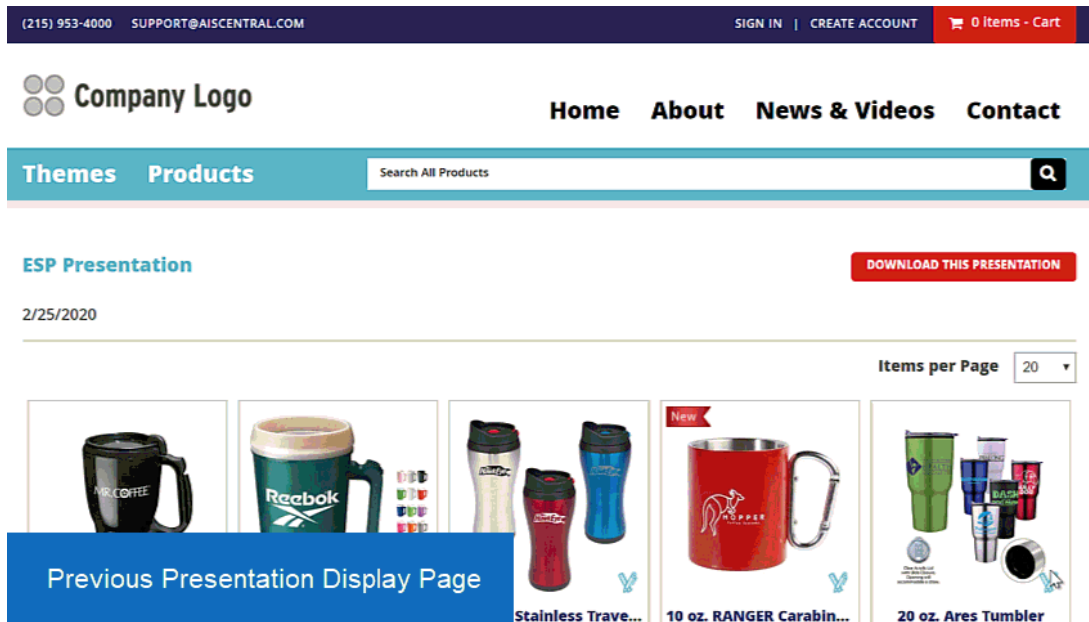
(215) 953-4000 SUPPORT@AISCENTRAL.COM

SIGN IN | CREATE ACCOUNT

0 items - Cart

Company Logo

Home About News & Videos Contact

Themes Products

Search All Products

ESP Presentation

DOWNLOAD THIS PRESENTATION

2/25/2020

Items per Page 20

MR.COFFEE

Reebok

New

HOPPER

DASH

Previous Presentation Display Page

Stainless Trave...

10 oz. RANGER Carabin...

20 oz. Ares Tumbler